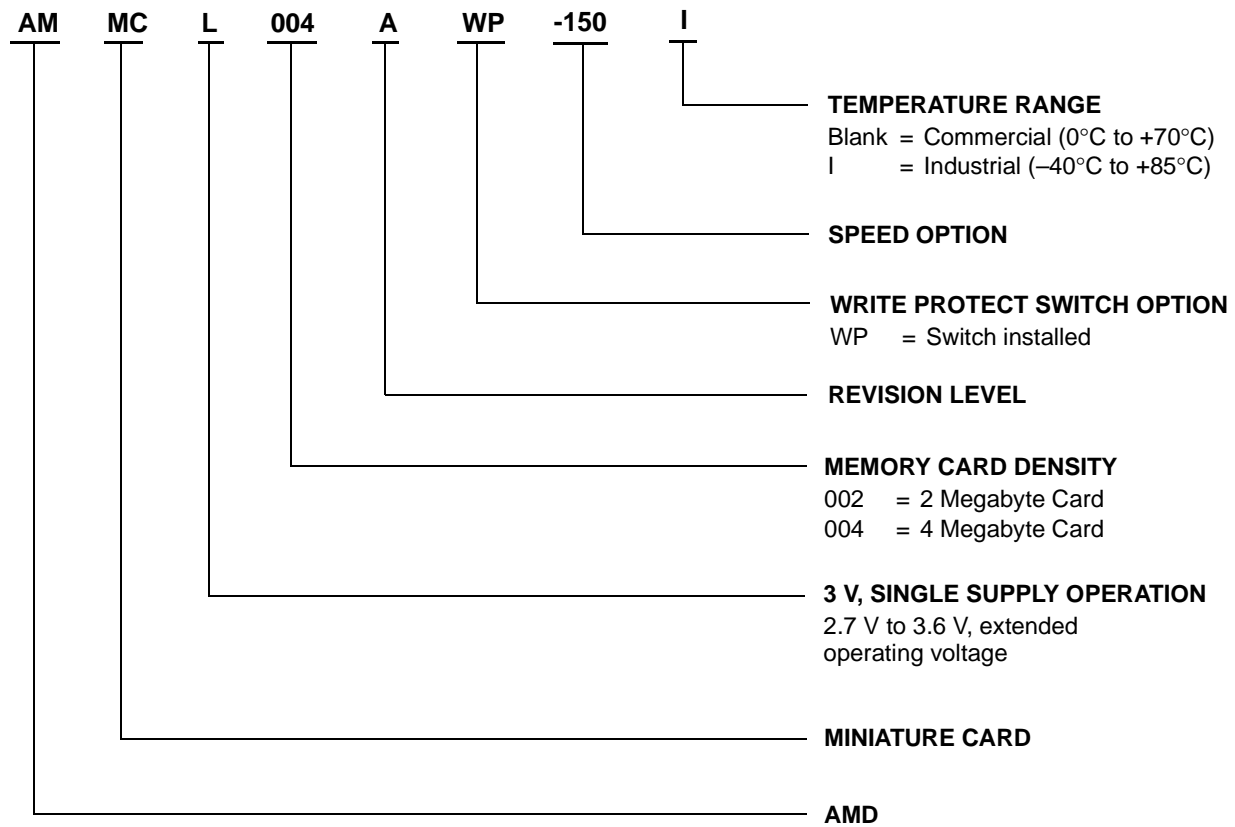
AM MC L 004 A WP -150 I

TEMPERATURE RANGE
Blank = Commercial (0°C to +70°C)
I = Industrial (–40°C to +85°C)

SPEED OPTION

WRITE PROTECT SWITCH OPTION
WP = Switch installed

REVISION LEVEL

MEMORY CARD DENSITY
002 = 2 Megabyte Card
004 = 4 Megabyte Card

3 V, SINGLE SUPPLY OPERATION
2.7 V to 3.6 V, extended operating voltage

MINIATURE CARD

AMD